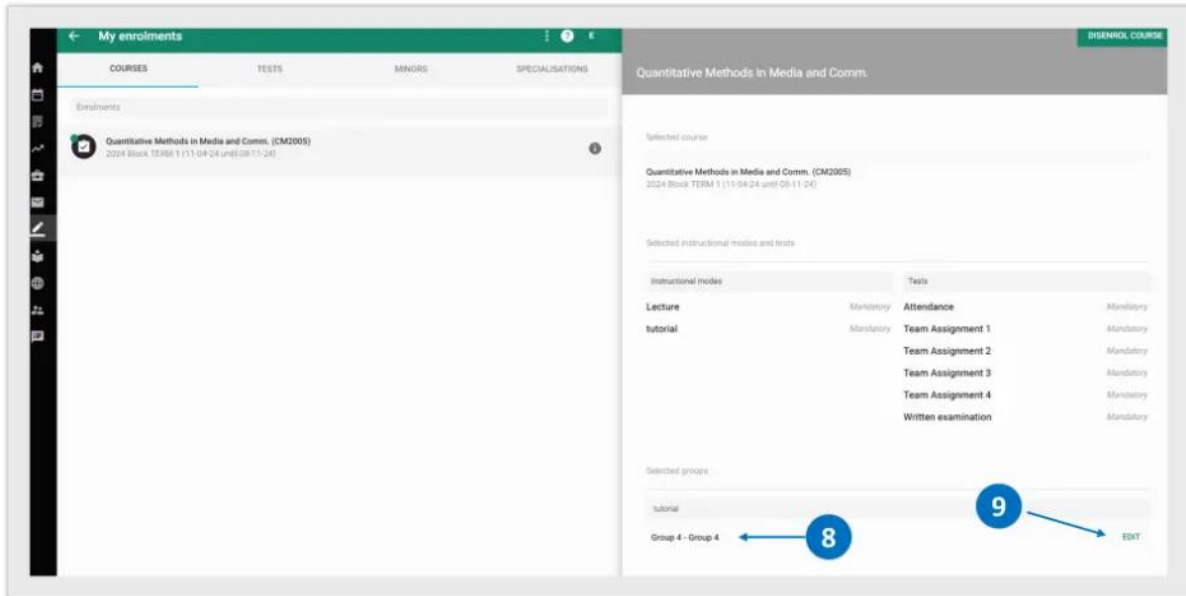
My enrolments

E

COURSES

TESTS

MINORS

SPECIALISATIONS

Enrolments

Quantitative Methods in Media and Comm. (CM2005)
2024 Block TERM 1 (11-04-24 until 08-11-24)

DISENROL COURSE

Quantitative Methods in Media and Comm.

Selected course

Quantitative Methods in Media and Comm. (CM2005)
2024 Block TERM 1 (11-04-24 until 08-11-24)

Selected instructional modes and tests

| Instructional modes | | Tests | |
|---|---|---|---|
| Lecture | Mandatory | Attendance | Mandatory |
| tutorial | Mandatory | Team Assignment 1 | Mandatory |
| | | Team Assignment 2 | Mandatory |
| | | Team Assignment 3 | Mandatory |
| | | Team Assignment 4 | Mandatory |
| | | Written examination | Mandatory |

Selected groups

tutorial

Group 4 - Group 4

8

9

EDIT